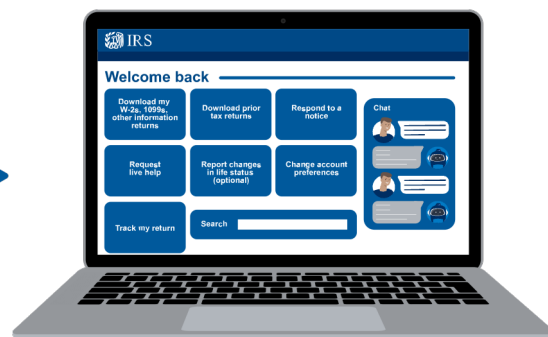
IRS

Welcome back

Download my W-2s, 1099s, other information returns

Download prior tax returns

Respond to a notice

Request live help

Report changes in life status (optional)

Change account preferences

Track my return

Search

Chat